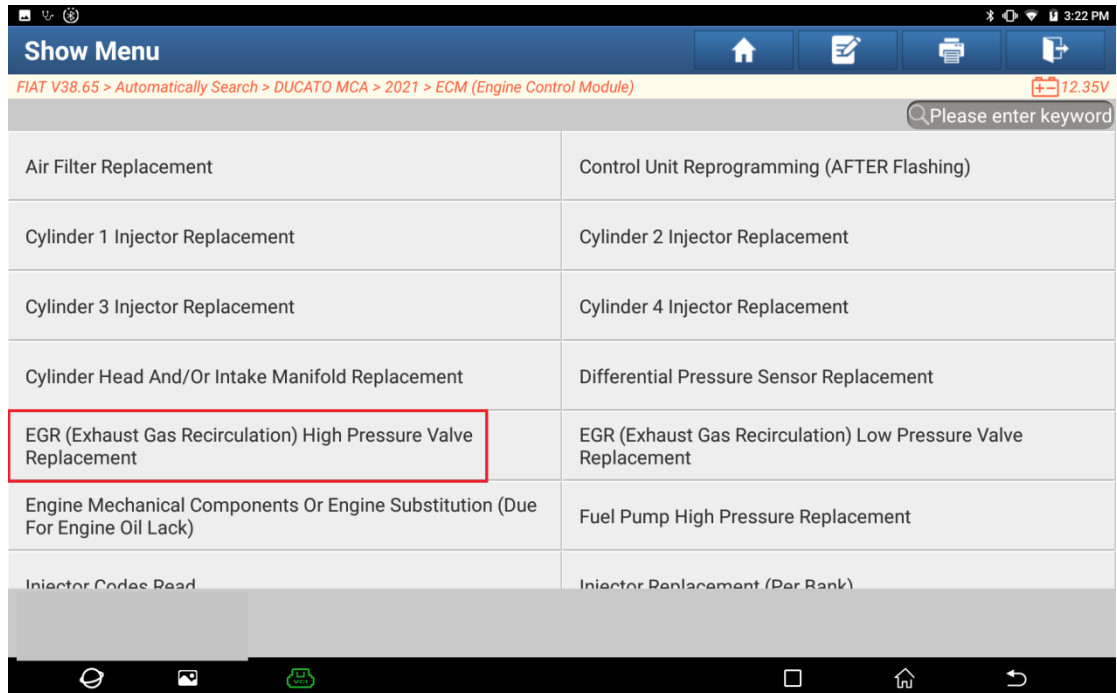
3:22 PM

Show Menu

FIAT V38.65 > Automatically Search > DUCATO MCA > 2021 > ECM (Engine Control Module)

12.35V

Please enter keyword

| | |
|---|---|
| Air Filter Replacement | Control Unit Reprogramming (AFTER Flashing) |
| Cylinder 1 Injector Replacement | Cylinder 2 Injector Replacement |
| Cylinder 3 Injector Replacement | Cylinder 4 Injector Replacement |
| Cylinder Head And/Or Intake Manifold Replacement | Differential Pressure Sensor Replacement |
| EGR (Exhaust Gas Recirculation) High Pressure Valve Replacement | EGR (Exhaust Gas Recirculation) Low Pressure Valve Replacement |
| Engine Mechanical Components Or Engine Substitution (Due For Engine Oil Lack) | Fuel Pump High Pressure Replacement |
| Injector Codes Read | Injector Replacement (Per Bank) |

VCI